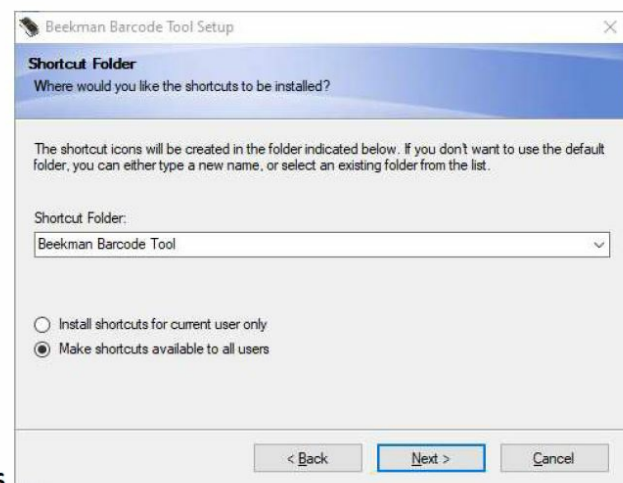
Beekman Barcode Tool Setup

Shortcut Folder
Where would you like the shortcuts to be installed?

The shortcut icons will be created in the folder indicated below. If you don't want to use the default folder, you can either type a new name, or select an existing folder from the list.

Shortcut Folder:

Beekman Barcode Tool

Install shortcuts for current user only

Make shortcuts available to all users

< Back

Next >

Cancel